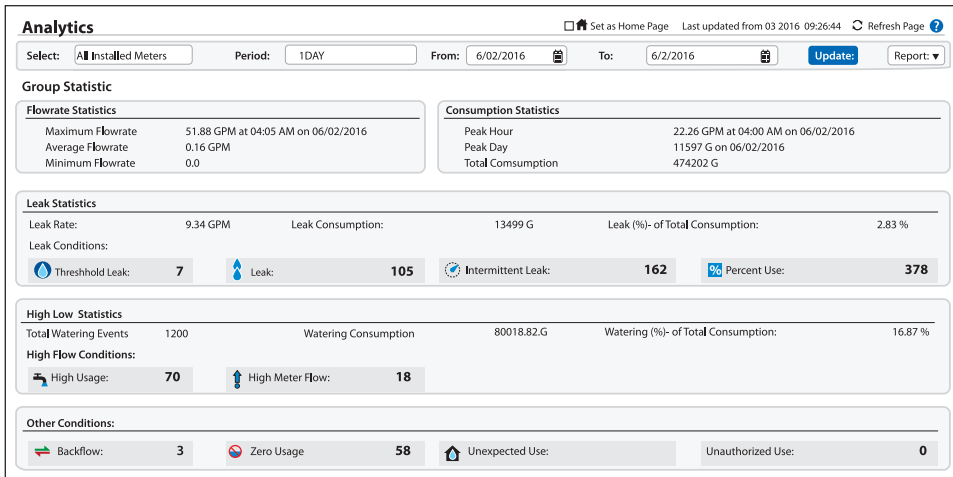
Analytics

Set as Home Page Last updated from 03 2016 09:26:44 Refresh Page ?

Select: All Installed Meters Period: 1DAY From: 6/02/2016 To: 6/2/2016 Update: Report: ▾

Group Statistic

Flowrate Statistics

| | |
|---|---|
| Maximum Flowrate | 51.88 GPM at 04:05 AM on 06/02/2016 |
| Average Flowrate | 0.16 GPM |
| Minimum Flowrate | 0.0 |

Consumption Statistics

| | |
|---|---|
| Peak Hour | 22.26 GPM at 04:00 AM on 06/02/2016 |
| Peak Day | 11597 G on 06/02/2016 |
| Total Comsumption | 474202 G |

Leak Statistics

Leak Rate: 9.34 GPM Leak Consumption: 13499 G Leak (%)- of Total Consumption: 2.83 %

Leak Conditions:

Threshhold Leak: 7 Leak: 105 Intermittent Leak: 162 Percent Use: 378

High Low Statistics

Total Watering Events 1200 Watering Consumption 80018.82.G Watering (%)- of Total Consumption: 16.87 %

High Flow Conditions:

High Usage: 70 High Meter Flow: 18

Other Conditions:

Backflow: 3 Zero Usage 58 Unexpected Use: Unauthorized Use: 0